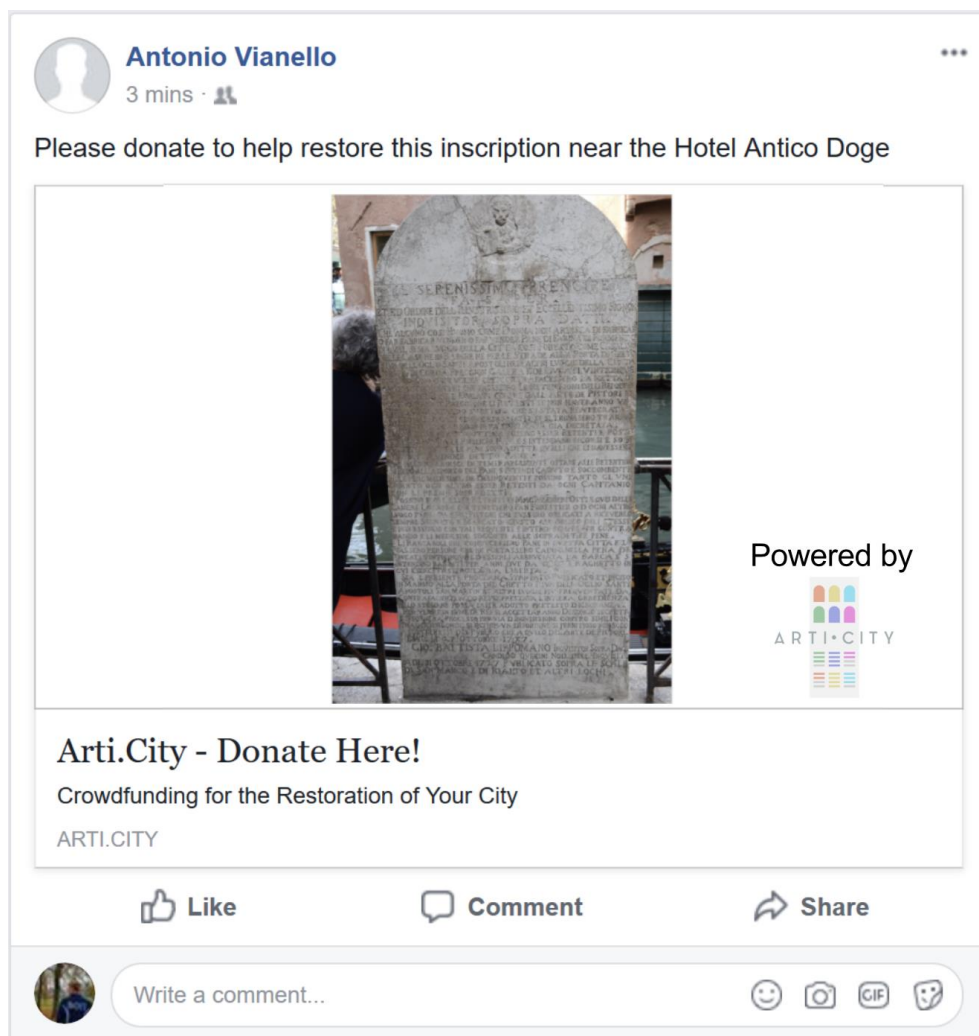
Antonio Vianello
3 mins ·

Please donate to help restore this inscription near the Hotel Antico Doge

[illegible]

Powered by
ARTI•CITY

Arti.City - Donate Here!
Crowdfunding for the Restoration of Your City
ARTI.CITY

Like
Comment
Share

Write a comment...
GIF